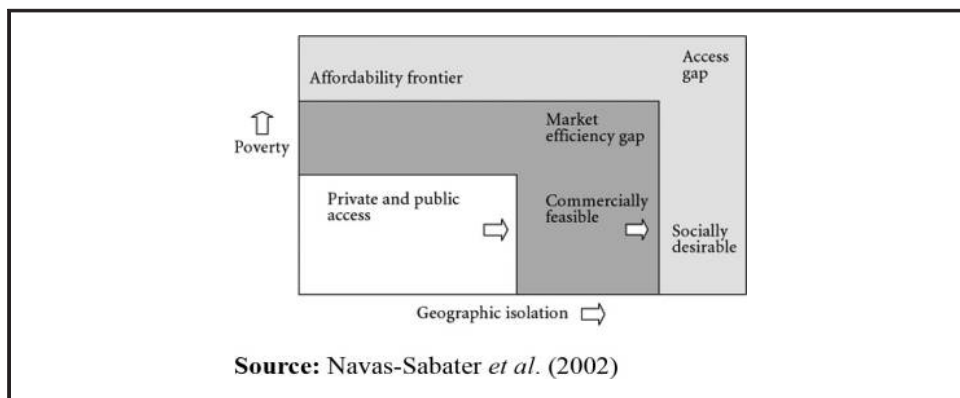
Affordability frontier

Access gap

Poverty

Market efficiency gap

Private and public access

Commercially feasible

Socially desirable

Geographic isolation

**Source:** Navas-Sabater *et al.* (2002)